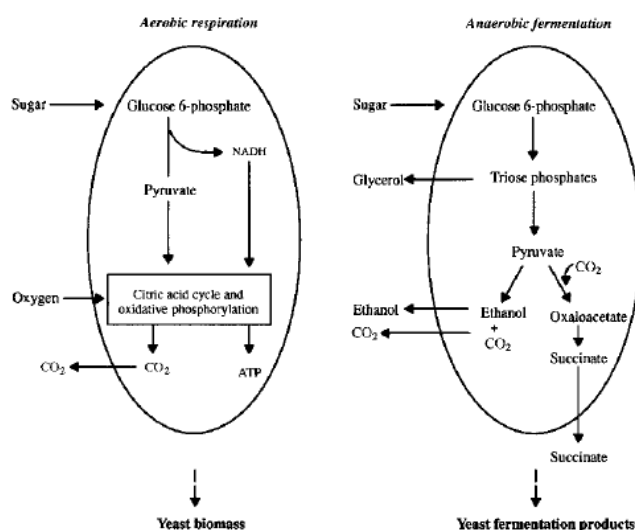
Aerobic respiration

Sugar

Glucose 6-phosphate

NADH

Pyruvate

Oxygen

Citric acid cycle and oxidative phosphorylation

$CO_2$

$CO_2$

ATP

Yeast biomass

Anaerobic fermentation

Sugar

Glucose 6-phosphate

Glycerol

Triose phosphates

Pyruvate

$CO_2$

Ethanol

$CO_2$

Ethanol + $CO_2$

Oxaloacetate

Succinate

Succinate

Yeast fermentation products